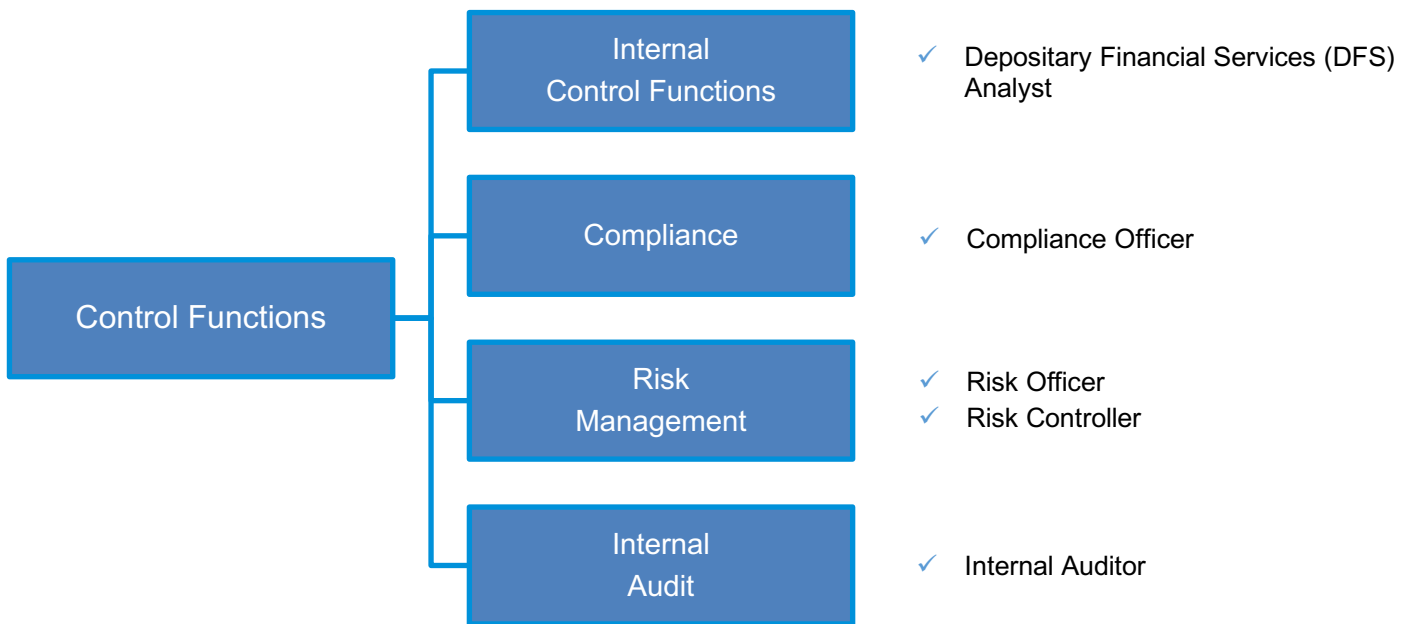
Control Functions

Internal Control Functions

✓ Depositary Financial Services (DFS) Analyst

Compliance

✓ Compliance Officer

Risk Management

✓ Risk Officer
✓ Risk Controller

Internal Audit

✓ Internal Auditor